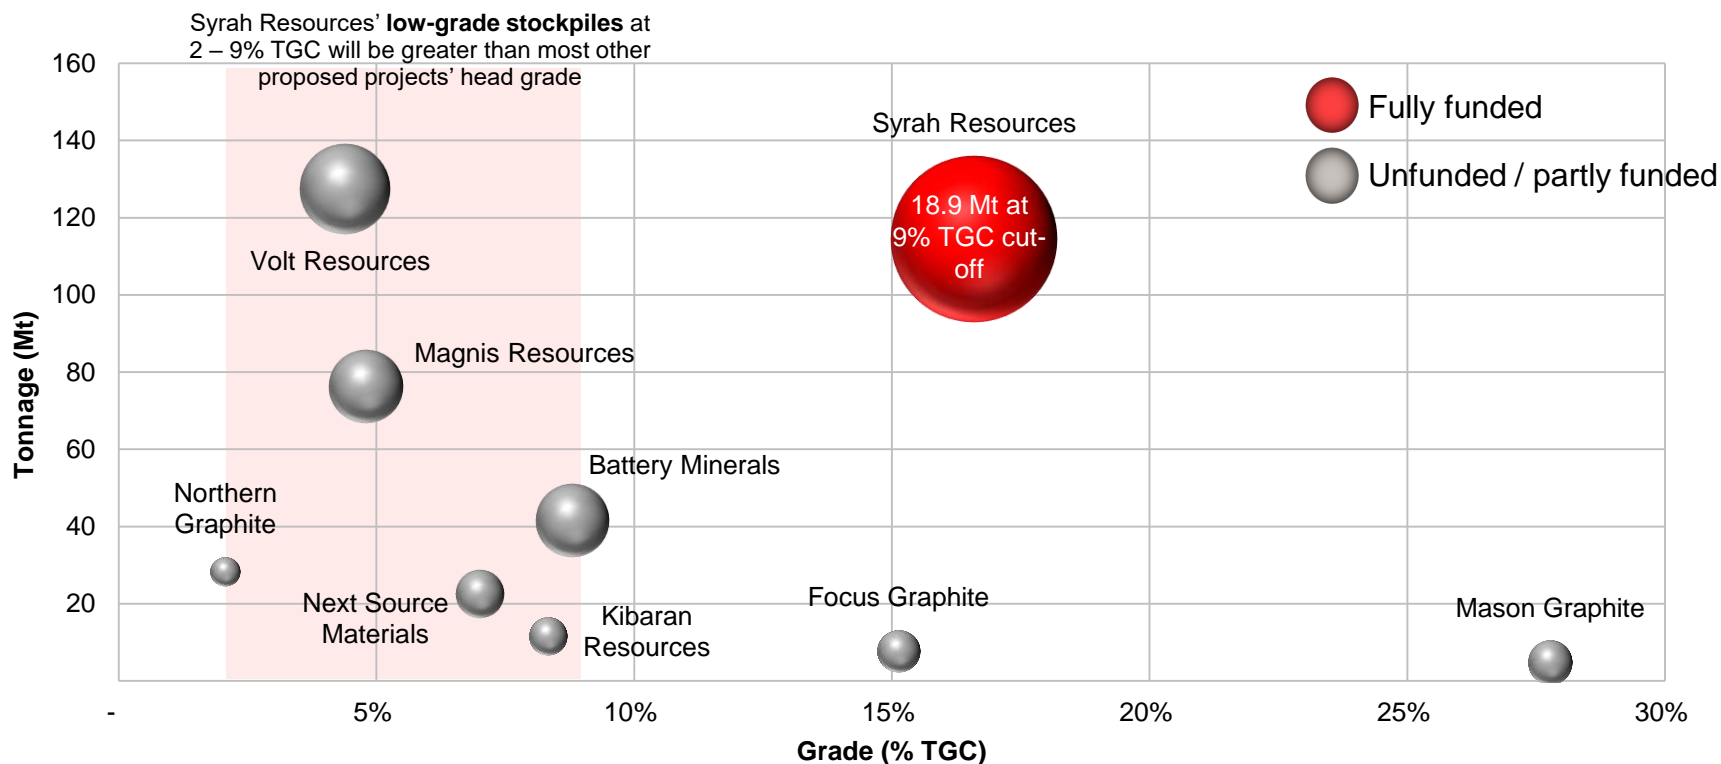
Syrah Resources' **low-grade stockpiles** at 2 – 9% TGC will be greater than most other proposed projects' head grade

Fully funded
Unfunded / partly funded

Syrah Resources
18.9 Mt at 9% TGC cut-off

Volt Resources
Magnis Resources
Battery Minerals
Northern Graphite
Next Source Materials
Kibaran Resources
Focus Graphite
Mason Graphite

Tonnage (Mt)
160
140
120
100
80
60
40
20

-
5%
10%
15%
20%
25%
30%
Grade (% TGC)